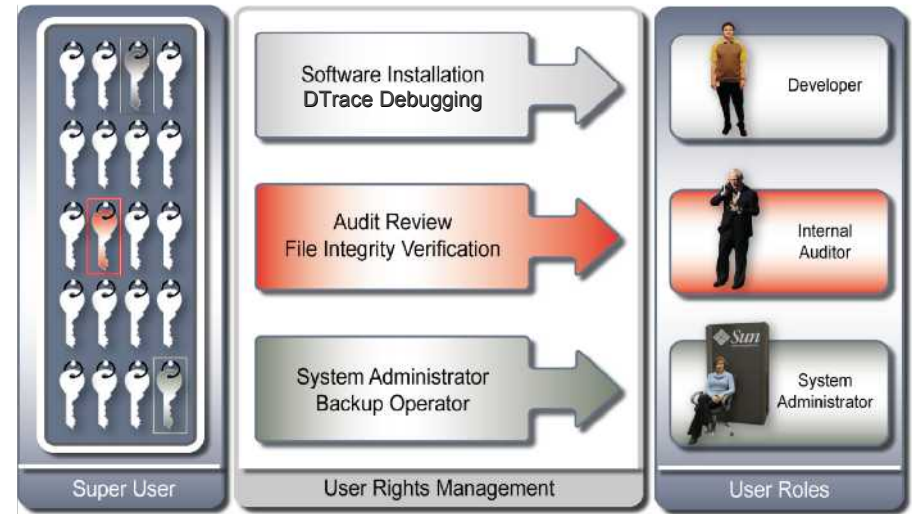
Software Installation
DTrace Debugging

Audit Review
File Integrity Verification

System Administrator
Backup Operator

Developer

Internal
Auditor

Sun

System
Administrator

Super User

User Rights Management

User Roles